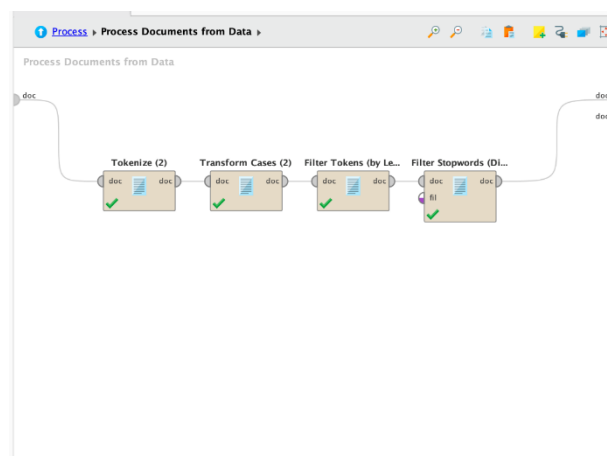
Process ▸ Process Documents from Data ▸

Process Documents from Data

doc

doc

doc

Tokenize (2)

doc doc

Transform Cases (2)

doc doc

Filter Tokens (by Le...

doc doc

Filter Stopwords (Di...

doc doc

fil